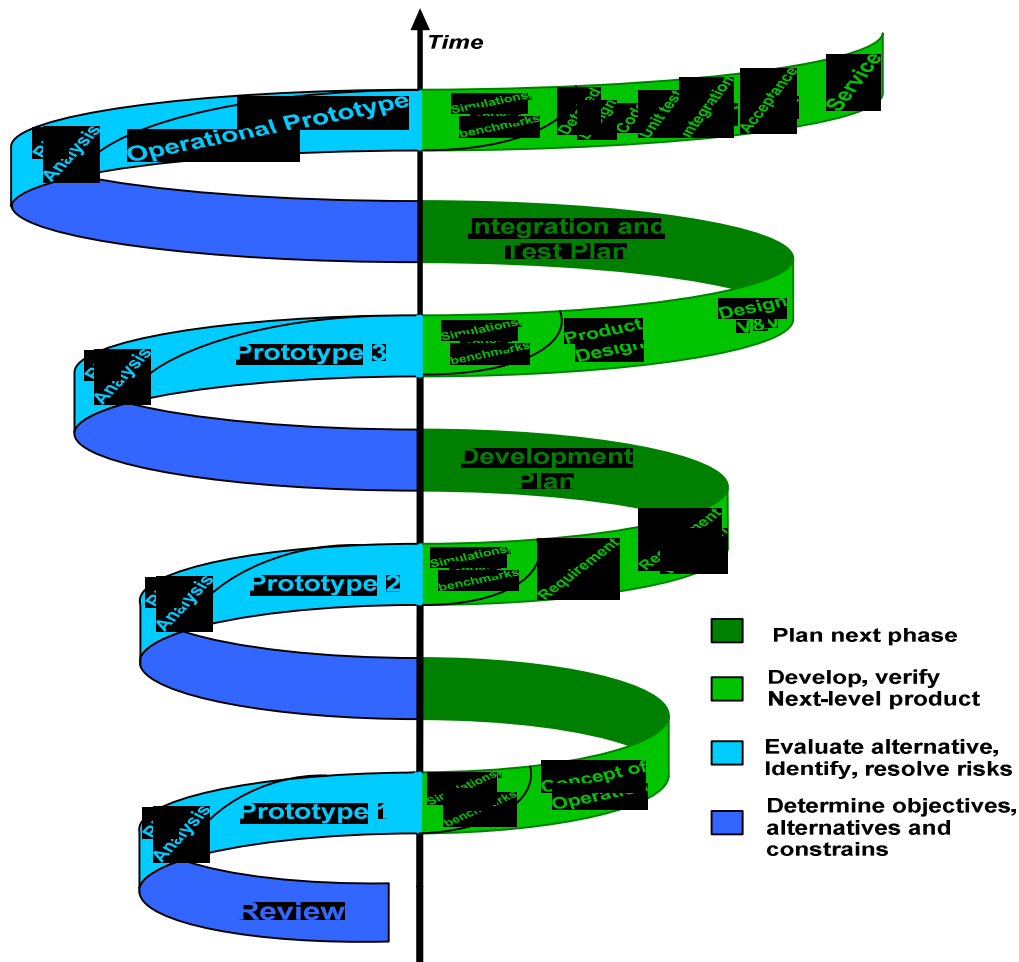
Time

Analysis
Operational Prototype
Simulations, benchmarks
Detailed
Code
Unit test
Integration
Acceptance
Service

Integration and Test Plan

Analysis
Prototype 3
Simulations, benchmarks
Product Design
Design V&V

Development Plan

Analysis
Prototype 2
Simulations, benchmarks
Requirement
Re

Analysis
Prototype 1
Simulations, benchmarks
Concept of Operation

Review

Plan next phase

Develop, verify Next-level product

Evaluate alternative, Identify, resolve risks

Determine objectives, alternatives and constrains